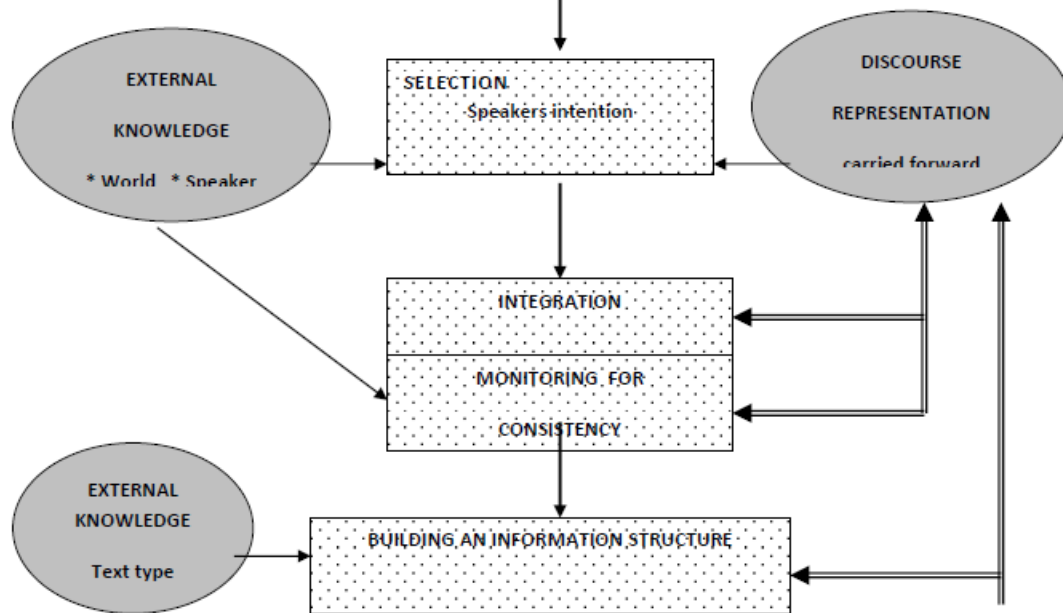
EXTERNAL KNOWLEDGE

* World * Speaker

SELECTION

Speakers intention

DISCOURSE REPRESENTATION

carried forward

INTEGRATION

MONITORING FOR CONSISTENCY

EXTERNAL KNOWLEDGE

Text type

BUILDING AN INFORMATION STRUCTURE